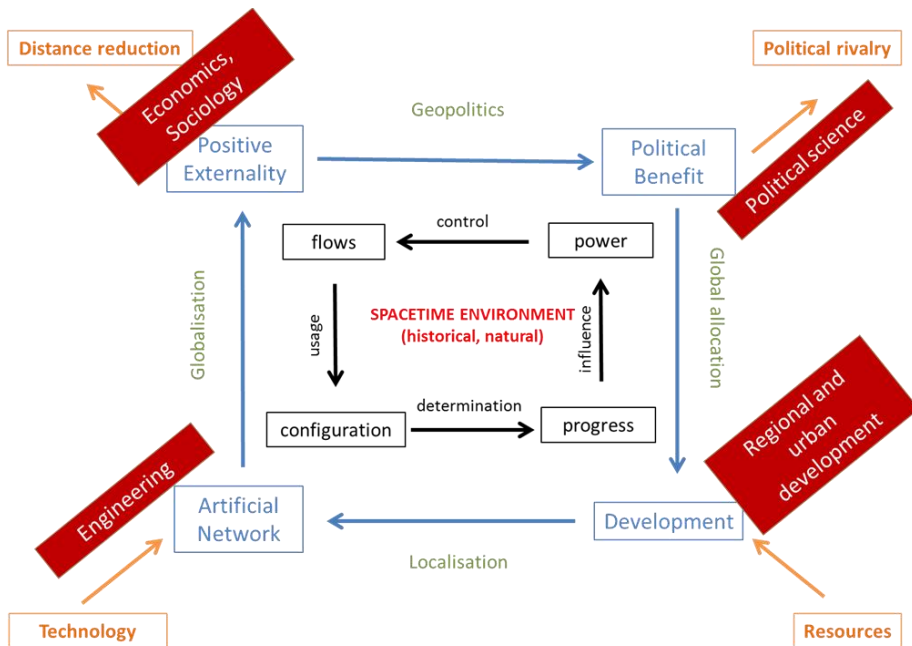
Distance reduction

Economics, Sociology

Political rivalry

Political science

Geopolitics

Positive Externality

Political Benefit

control

flows

power

usage

SPACETIME ENVIRONMENT (historical, natural)

influence

Globalisation

Global allocation

configuration

determination

progress

Regional and urban development

Engineering

Artificial Network

Development

Localisation

Technology

Resources